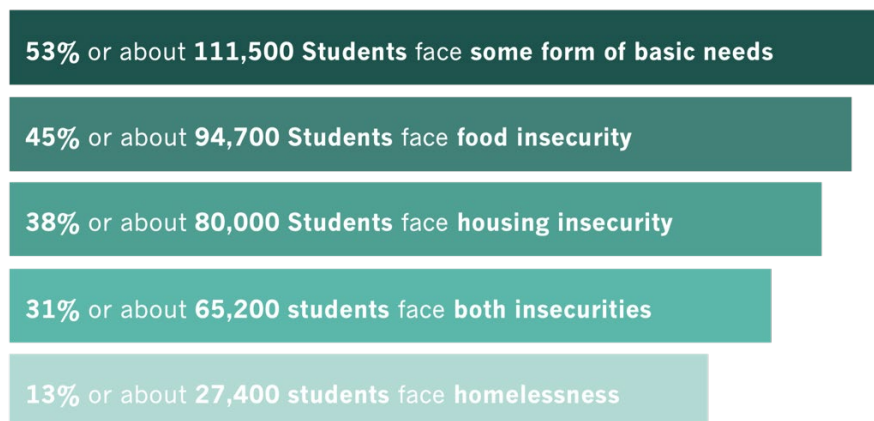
53% or about 111,500 Students face some form of basic needs

45% or about 94,700 Students face food insecurity

38% or about 80,000 Students face housing insecurity

31% or about 65,200 students face both insecurities

13% or about 27,400 students face homelessness